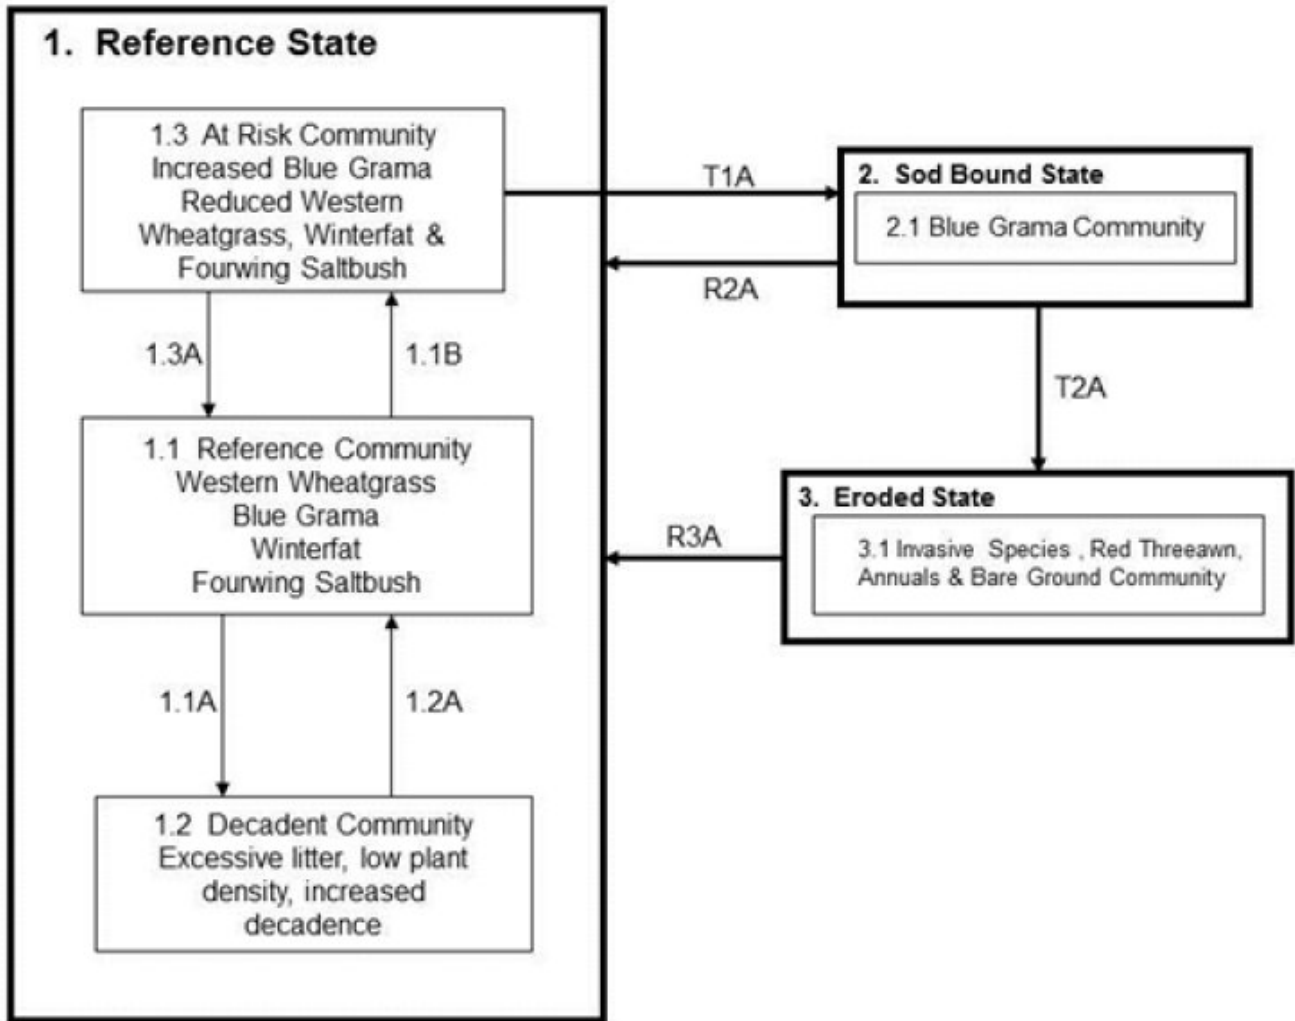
1. Reference State

1.3 At Risk Community
Increased Blue Grama
Reduced Western Wheatgrass, Winterfat & Fourwing Saltbush

1.3A

1.1B

1.1 Reference Community
Western Wheatgrass
Blue Grama
Winterfat
Fourwing Saltbush

1.1A

1.2A

1.2 Decadent Community
Excessive litter, low plant density, increased decadence

T1A

R2A

2. Sod Bound State

2.1 Blue Grama Community

T2A

R3A

3. Eroded State

3.1 Invasive Species , Red Threeawn, Annuals & Bare Ground Community